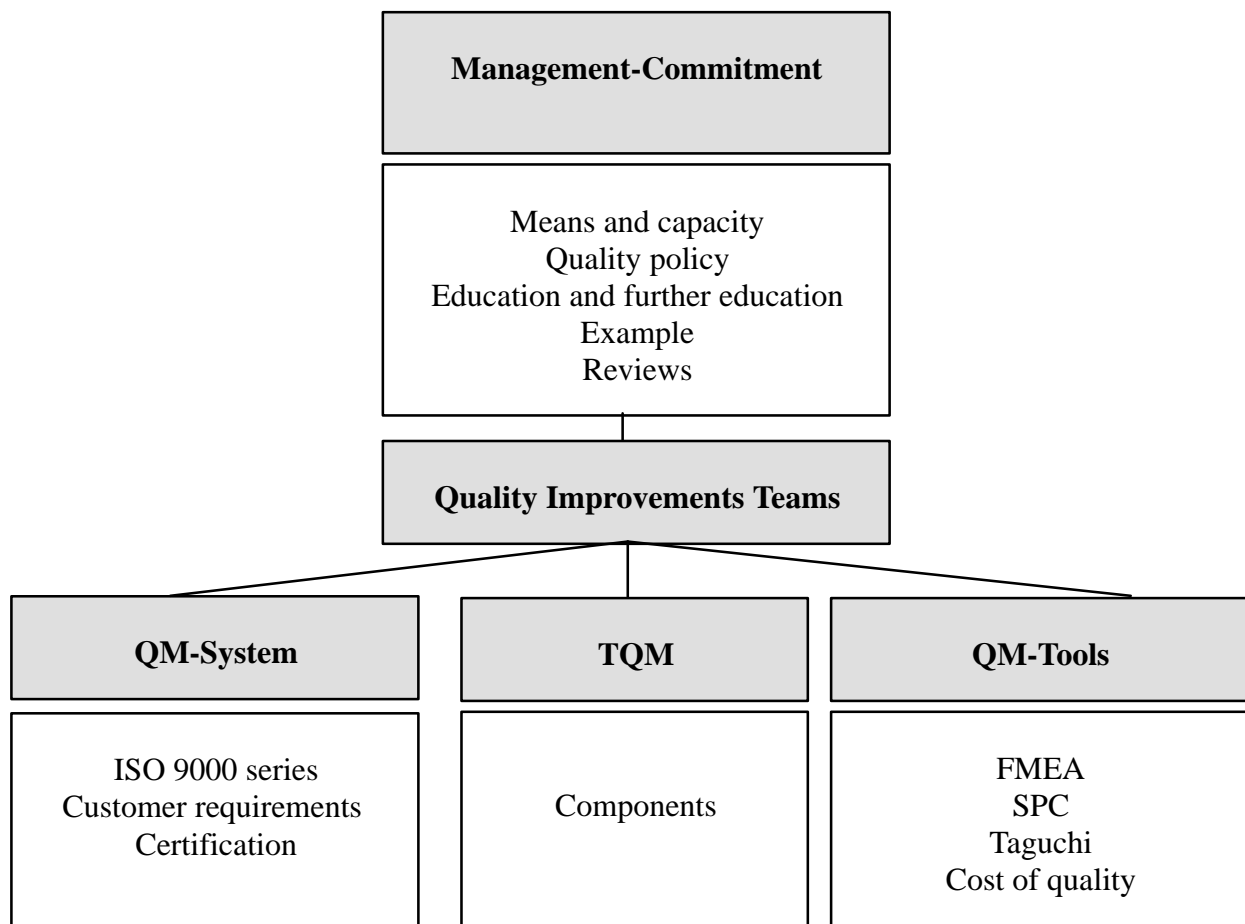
Management-Commitment

Means and capacity
Quality policy
Education and further education
Example
Reviews

Quality Improvements Teams

QM-System

ISO 9000 series
Customer requirements
Certification

TQM

Components

QM-Tools

FMEA
SPC
Taguchi
Cost of quality